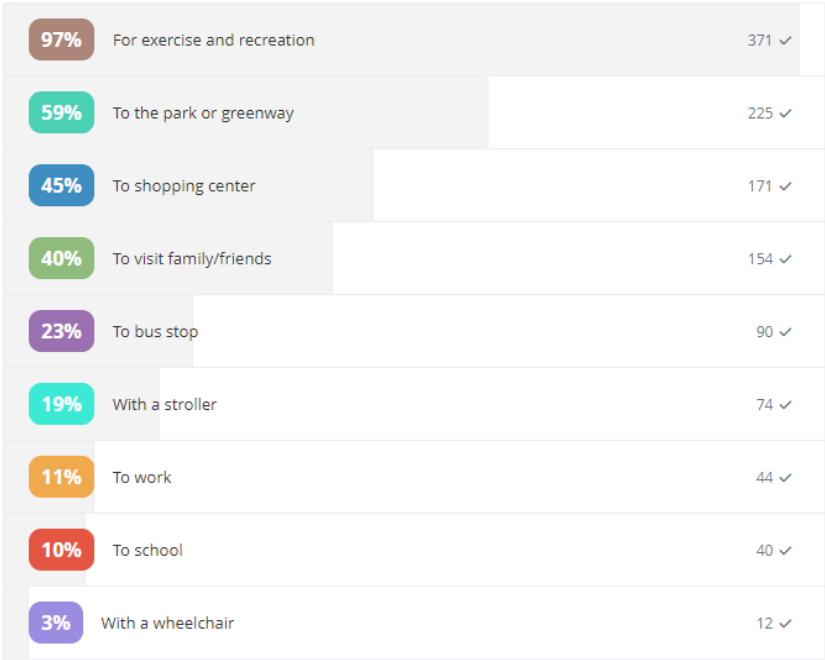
| | | |
|---|---|---|
| 97% | For exercise and recreation | 371 ✓ |
| 59% | To the park or greenway | 225 ✓ |
| 45% | To shopping center | 171 ✓ |
| 40% | To visit family/friends | 154 ✓ |
| 23% | To bus stop | 90 ✓ |
| 19% | With a stroller | 74 ✓ |
| 11% | To work | 44 ✓ |
| 10% | To school | 40 ✓ |
| 3% | With a wheelchair | 12 ✓ |